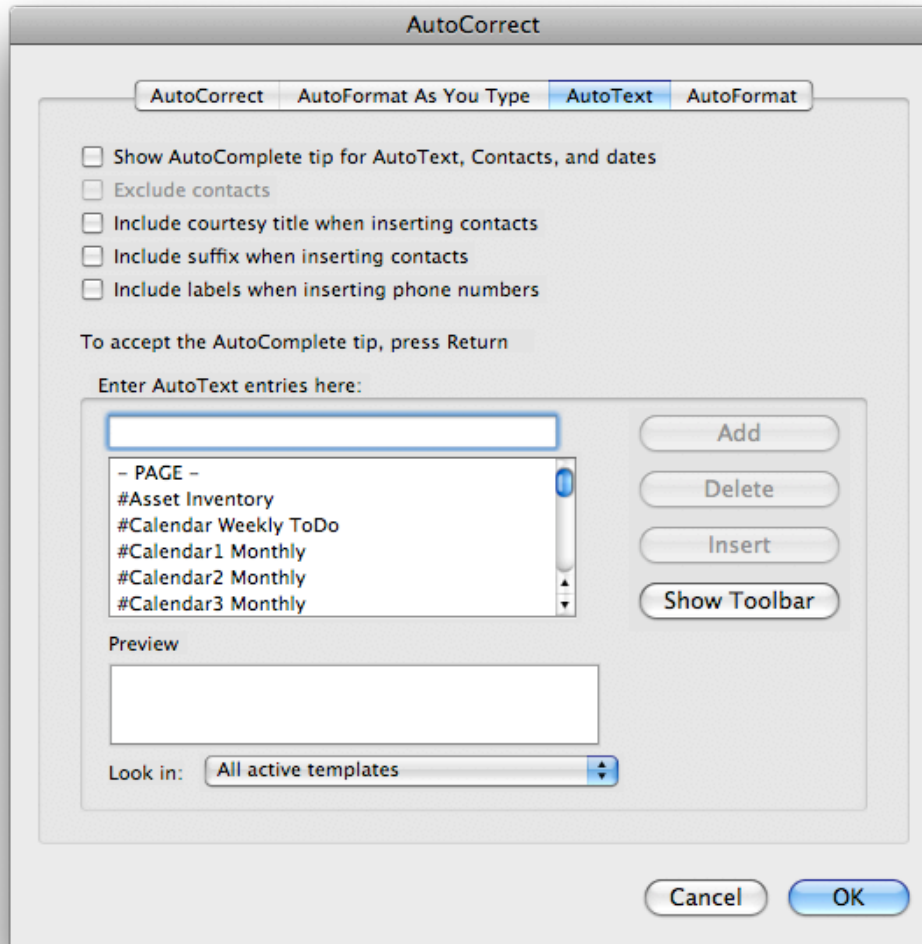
AutoCorrect

AutoCorrect | AutoFormat As You Type | AutoText | AutoFormat

Show AutoComplete tip for AutoText, Contacts, and dates
Exclude contacts
Include courtesy title when inserting contacts
Include suffix when inserting contacts
Include labels when inserting phone numbers

To accept the AutoComplete tip, press Return

Enter AutoText entries here:

- PAGE -
#Asset Inventory
#Calendar Weekly ToDo
#Calendar1 Monthly
#Calendar2 Monthly
#Calendar3 Monthly

Add
Delete
Insert
Show Toolbar

Preview

Look in: All active templates

Cancel
OK